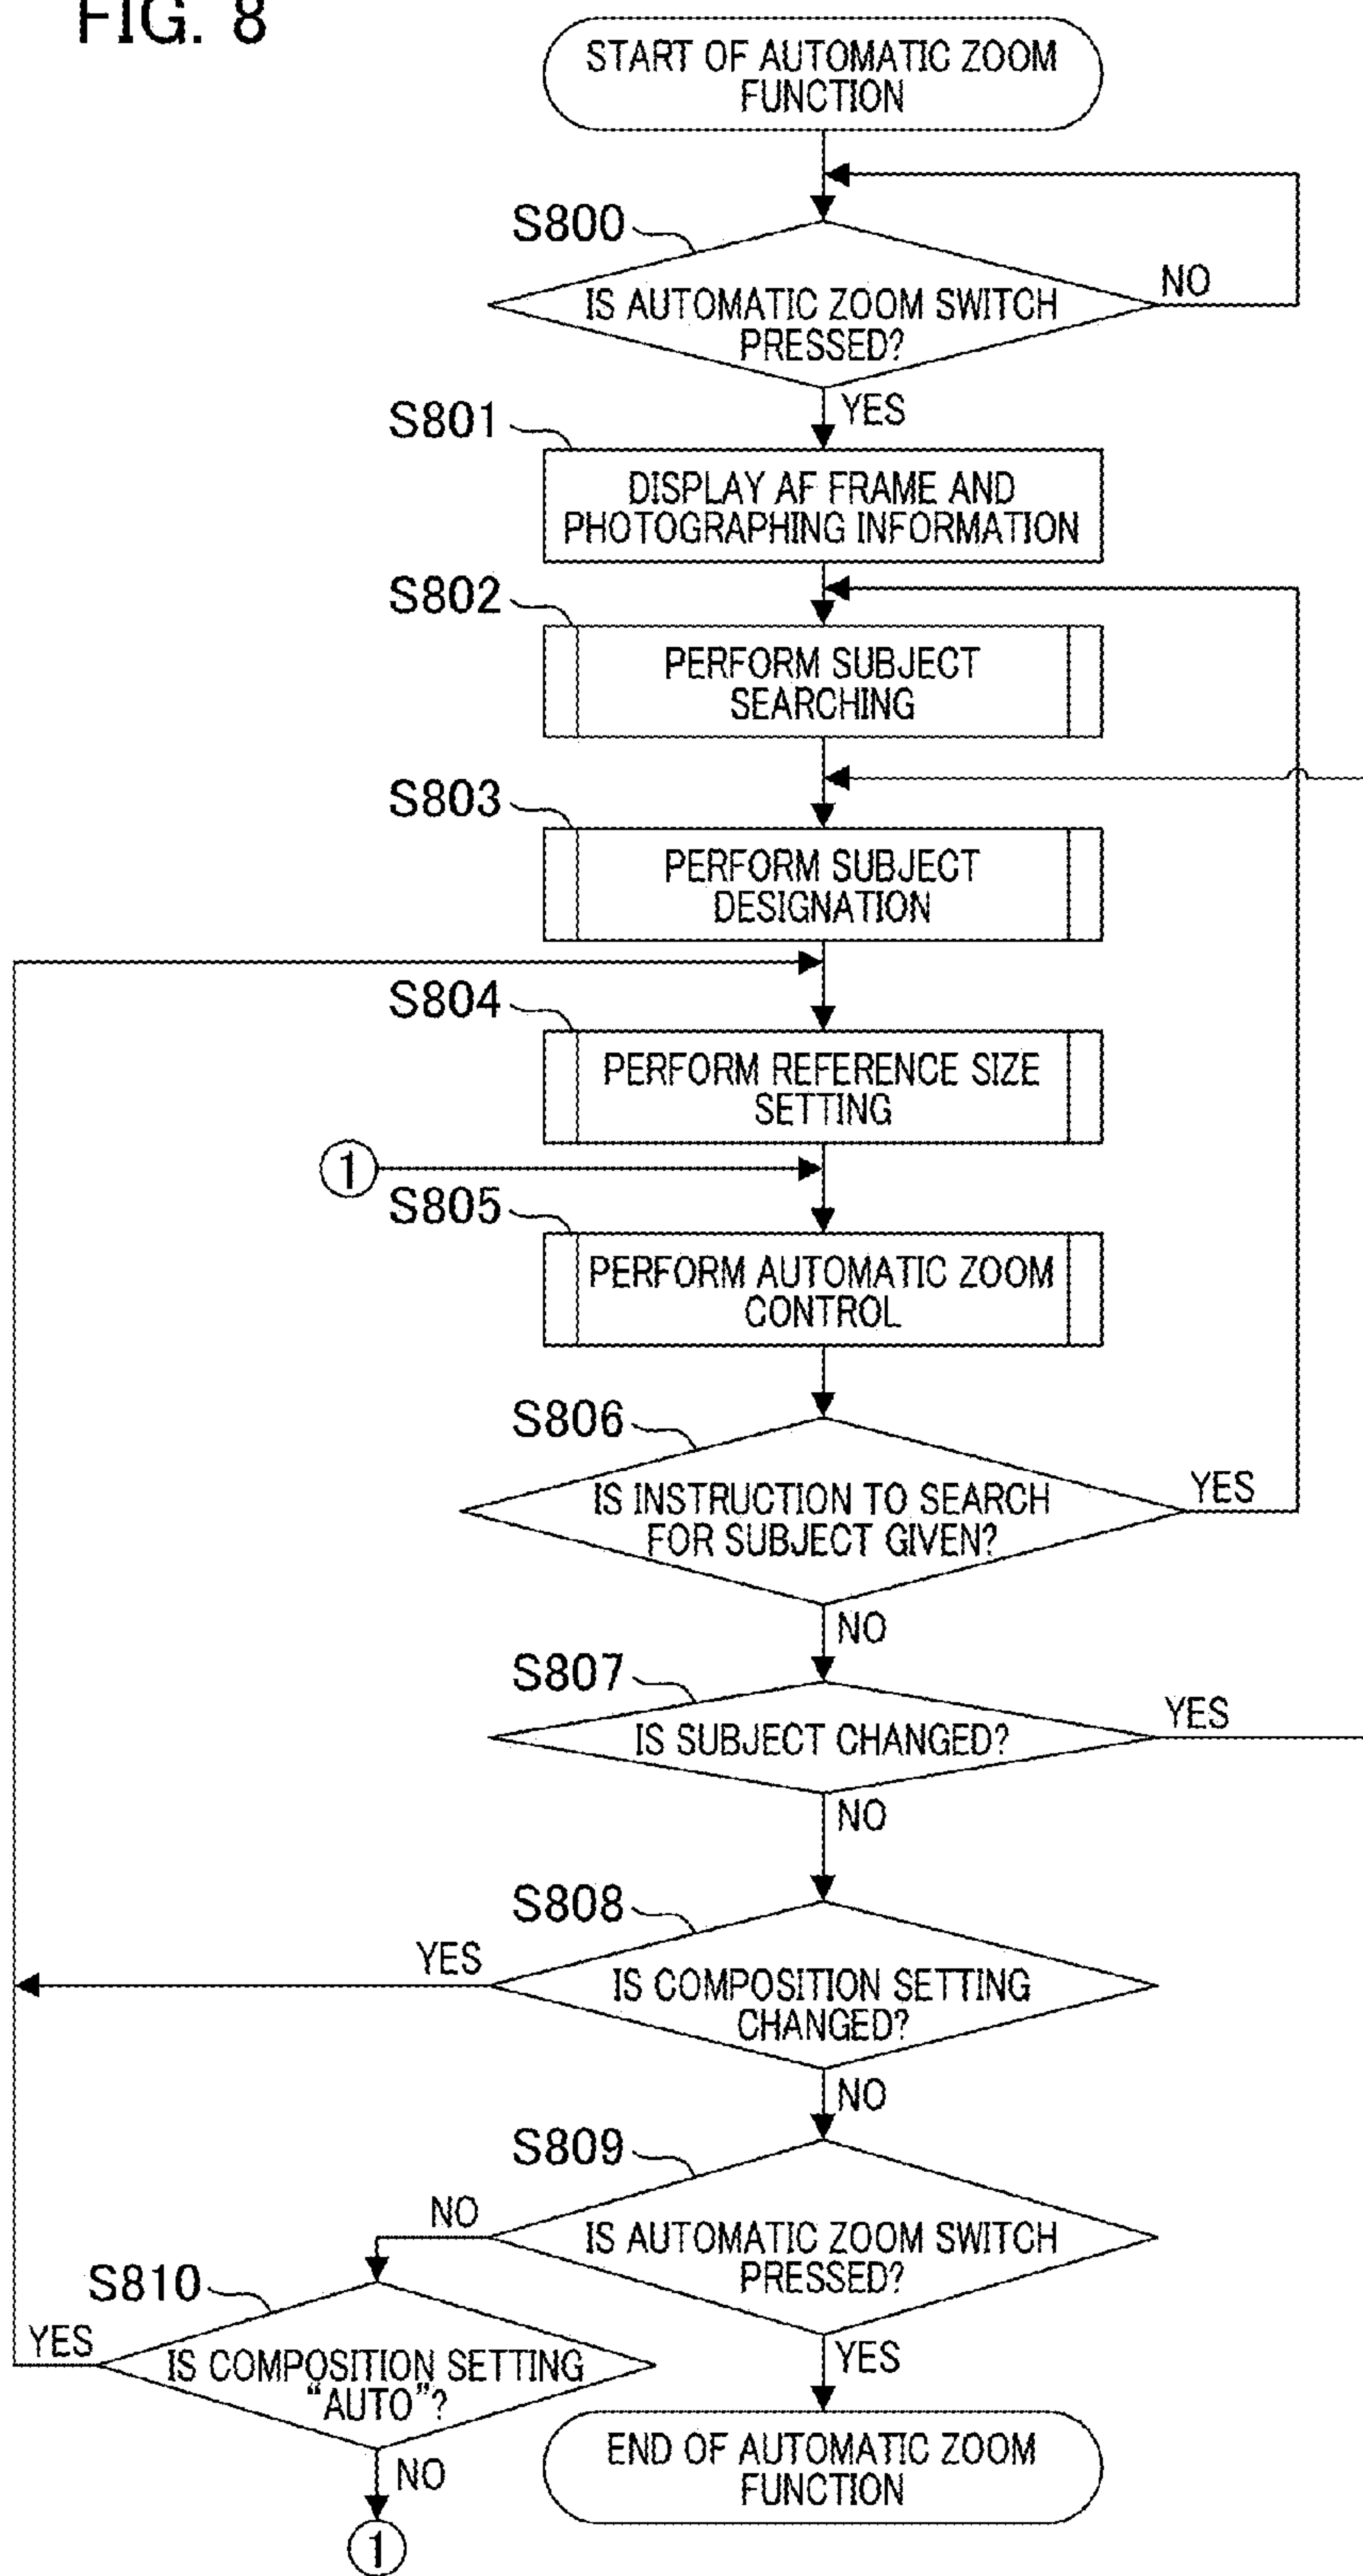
FIG. 8

START OF AUTOMATIC ZOOM FUNCTION

S800

IS AUTOMATIC ZOOM SWITCH PRESSED?

NO

YES

S801

DISPLAY AF FRAME AND PHOTOGRAPHING INFORMATION

S802

PERFORM SUBJECT SEARCHING

S803

PERFORM SUBJECT DESIGNATION

S804

PERFORM REFERENCE SIZE SETTING

1

S805

PERFORM AUTOMATIC ZOOM CONTROL

S806

IS INSTRUCTION TO SEARCH FOR SUBJECT GIVEN?

YES

NO

S807

IS SUBJECT CHANGED?

YES

NO

S808

YES

IS COMPOSITION SETTING CHANGED?

NO

S809

NO

IS AUTOMATIC ZOOM SWITCH PRESSED?

S810

YES

IS COMPOSITION SETTING "AUTO"?

YES

NO

END OF AUTOMATIC ZOOM FUNCTION

1